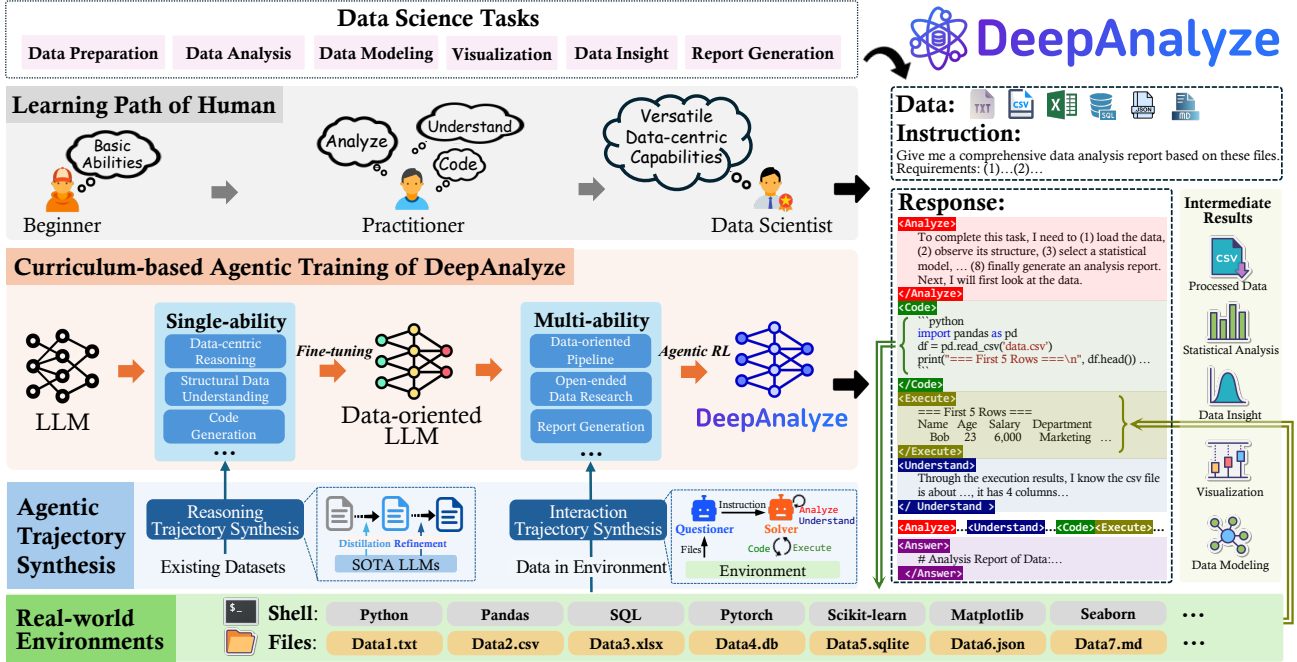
Data Science Tasks

Data Preparation | Data Analysis | Data Modeling | Visualization | Data Insight | Report Generation

DeepAnalyze

Learning Path of Human

Basic Abilities

Beginner

Analyze
Understand
Code

Practitioner

Versatile Data-centric Capabilities

Data Scientist

Curriculum-based Agentic Training of DeepAnalyze

LLM

Single-ability
Data-centric Reasoning
Structural Data Understanding
Code Generation
...

Fine-tuning

Data-oriented LLM

Multi-ability
Data-oriented Pipeline
Open-ended Data Research
Report Generation
...

Agentic RL

DeepAnalyze

Agentic Trajectory Synthesis

Reasoning Trajectory Synthesis
Existing Datasets

Distillation Refinement
SOTA LLMs

Interaction Trajectory Synthesis
Data in Environment

Questioner
Instruction
Solver
Analyze
Understand
Files
Code
Execute
Environment

Data: TXT CSV SQL JSON MD

Instruction:
Give me a comprehensive data analysis report based on these files. Requirements: (1)…(2)…

Response:
<Analyze>
To complete this task, I need to (1) load the data, (2) observe its structure, (3) select a statistical model, … (8) finally generate an analysis report. Next, I will first look at the data.
</Analyze>
<Code>
```python
import pandas as pd
df = pd.read_csv('data.csv')
print("=== First 5 Rows ===\n", df.head()) …
```
</Code>
<Execute>
=== First 5 Rows ===
Name Age Salary Department
Bob 23 6,000 Marketing …
</Execute>
<Understand>
Through the execution results, I know the csv file is about …, it has 4 columns…
</ Understand >
<Analyze>…<Understand>…<Code><Execute>…
<Answer>
# Analysis Report of Data:…
</Answer>

Intermediate Results
CSV
Processed Data
Statistical Analysis
Data Insight
Visualization
Data Modeling

Real-world Environments

Shell: Python | Pandas | SQL | Pytorch | Scikit-learn | Matplotlib | Seaborn | …
Files: Data1.txt | Data2.csv | Data3.xlsx | Data4.db | Data5.sqlite | Data6.json | Data7.md | …